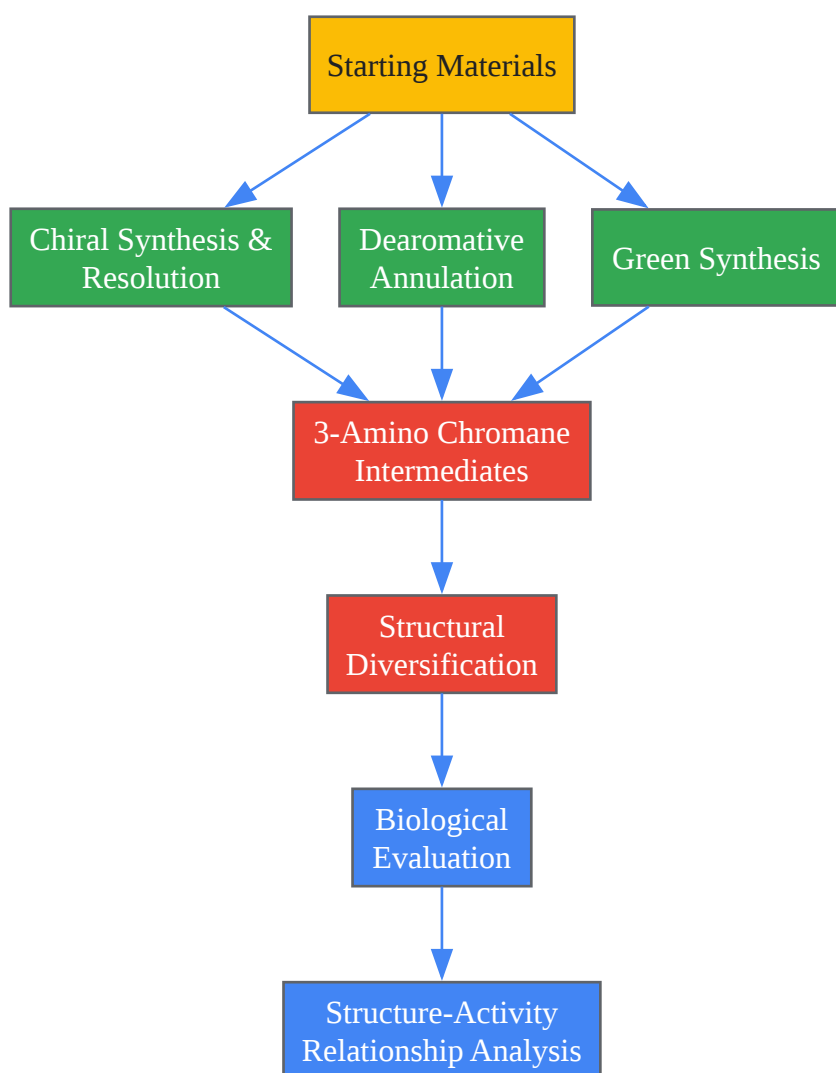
Starting Materials

Chiral Synthesis & Resolution

Dearomative Annulation

Green Synthesis

3-Amino Chromane Intermediates

Structural Diversification

Biological Evaluation

Structure-Activity Relationship Analysis